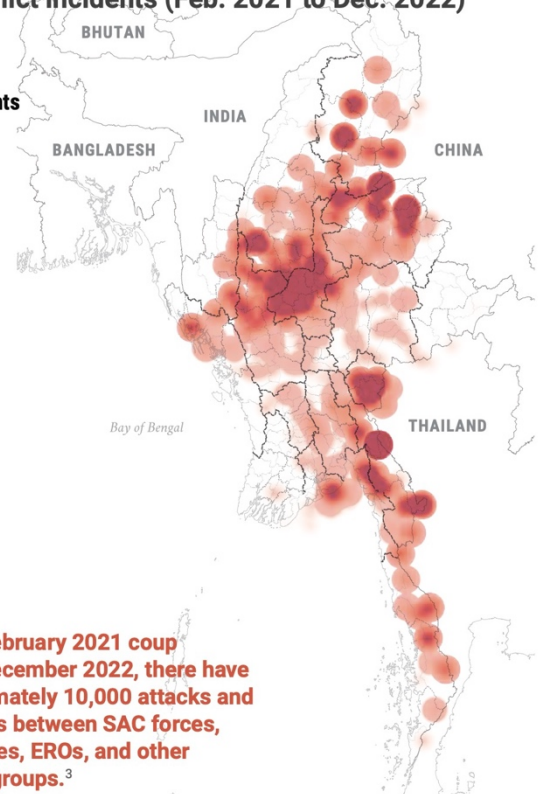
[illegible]lict incidents (Feb. 2021 to Dec. 2022)

BHUTAN

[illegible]ts

INDIA

BANGLADESH

CHINA

Bay of Bengal

THAILAND

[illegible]ebruary 2021 coup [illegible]ecember 2022, there have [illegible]mately 10,000 attacks and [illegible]s between SAC forces, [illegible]es, EROs, and other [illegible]groups.$^3$